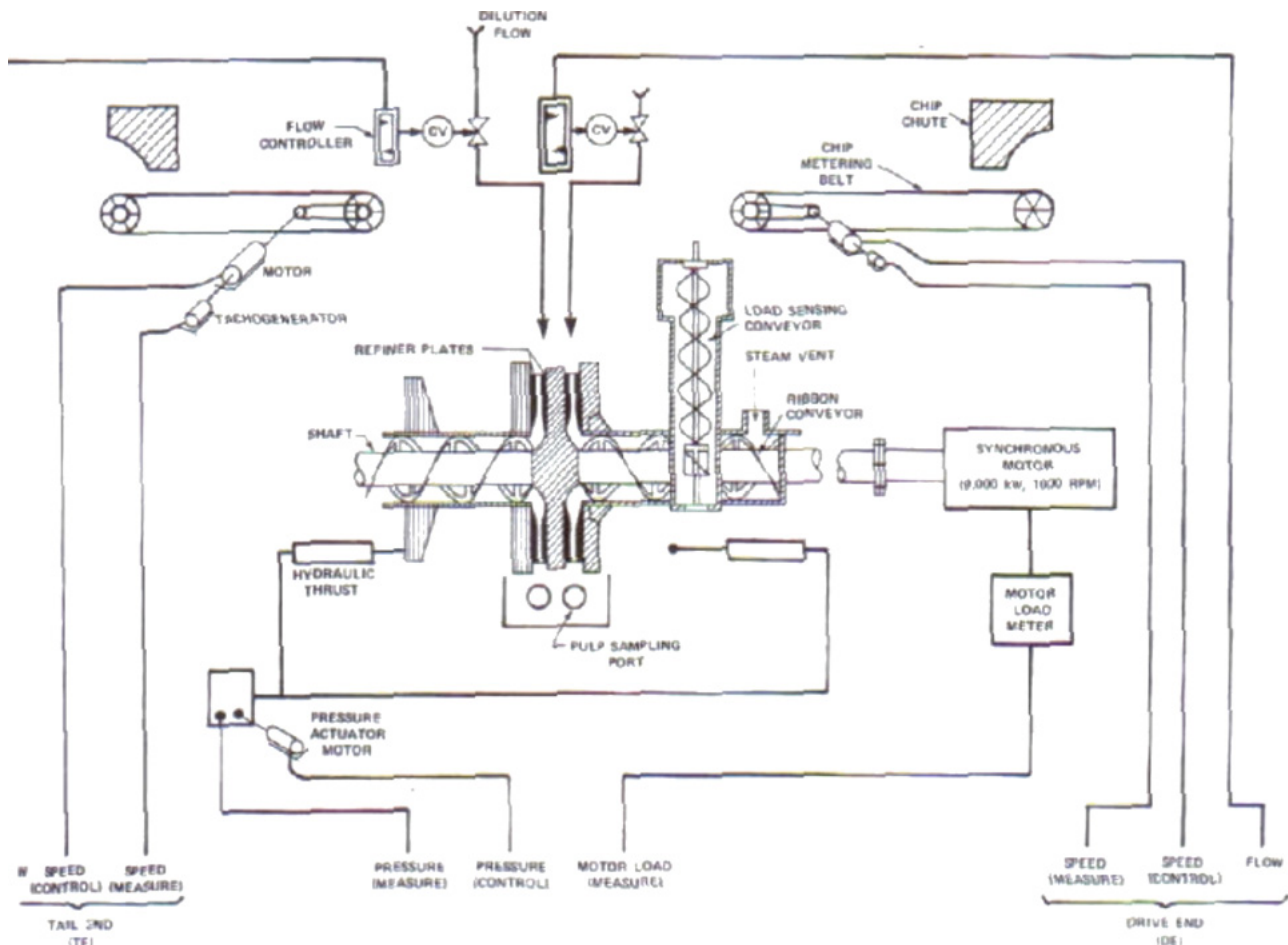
DILUTION FLOW

FLOW CONTROLLER

CV

CV

CHIP CHUTE

CHIP METERING BELT

MOTOR

TACHOGENERATOR

LOAD SENSING CONVEYOR

STEAM VENT

RIBBON CONVEYOR

REFINER PLATES

SHAFT

SYNCHRONOUS MOTOR (9,000 kw, 1800 RPM)

HYDRAULIC THRUST

PULP SAMPLING PORT

MOTOR LOAD METER

PRESSURE ACTUATOR MOTOR

W SPEED (CONTROL)

SPEED (MEASURE)

TAIL END (TE)

PRESSURE (MEASURE)

PRESSURE (CONTROL)

MOTOR LOAD (MEASURE)

SPEED (MEASURE)

SPEED (CONTROL)

FLOW

DRIVE END (DE)